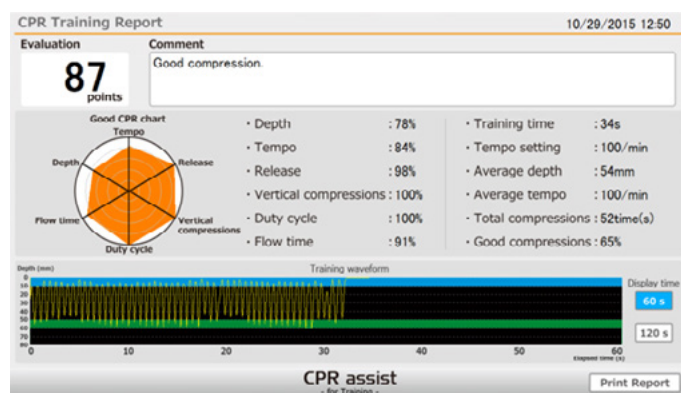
CPR Training Report 10/29/2015 12:50

Evaluation
87 points

Comment
Good compression.

Good CPR chart
Tempo
Release
Vertical compressions
Duty cycle
Flow time
Depth

· Depth : 78%
· Tempo : 84%
· Release : 98%
· Vertical compressions : 100%
· Duty cycle : 100%
· Flow time : 91%

· Training time : 34s
· Tempo setting : 100/min
· Average depth : 54mm
· Average tempo : 100/min
· Total compressions : 52time(s)
· Good compressions : 65%

Training waveform
Depth (mm)
0
10
20
30
40
50
60
70
80
0 10 20 30 40 50 60
Elapsed time (s)

Display time
60 s
120 s

CPR assist
- for Training -

Print Report